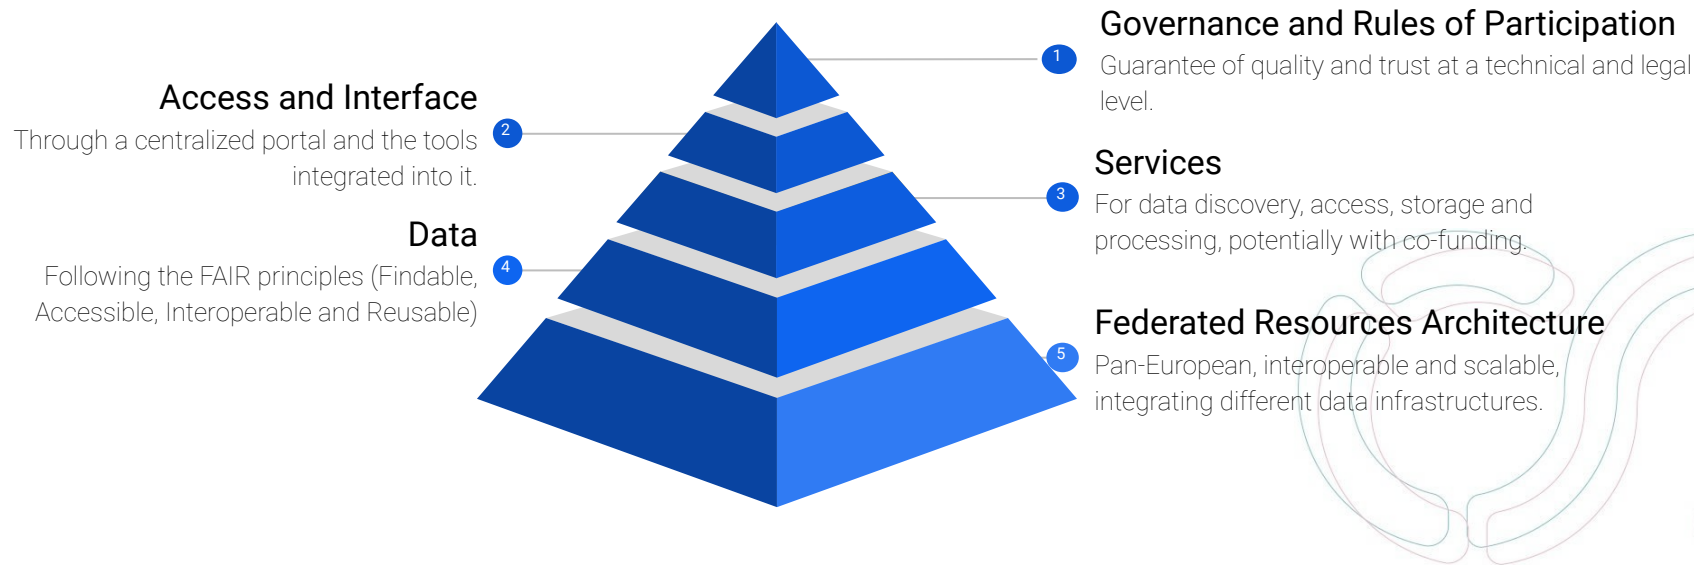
1
Governance and Rules of Participation
Guarantee of quality and trust at a technical and legal level.

2
Access and Interface
Through a centralized portal and the tools integrated into it.

3
Services
For data discovery, access, storage and processing, potentially with co-funding.

4
Data
Following the FAIR principles (Findable, Accessible, Interoperable and Reusable)

5
Federated Resources Architecture
Pan-European, interoperable and scalable, integrating different data infrastructures.